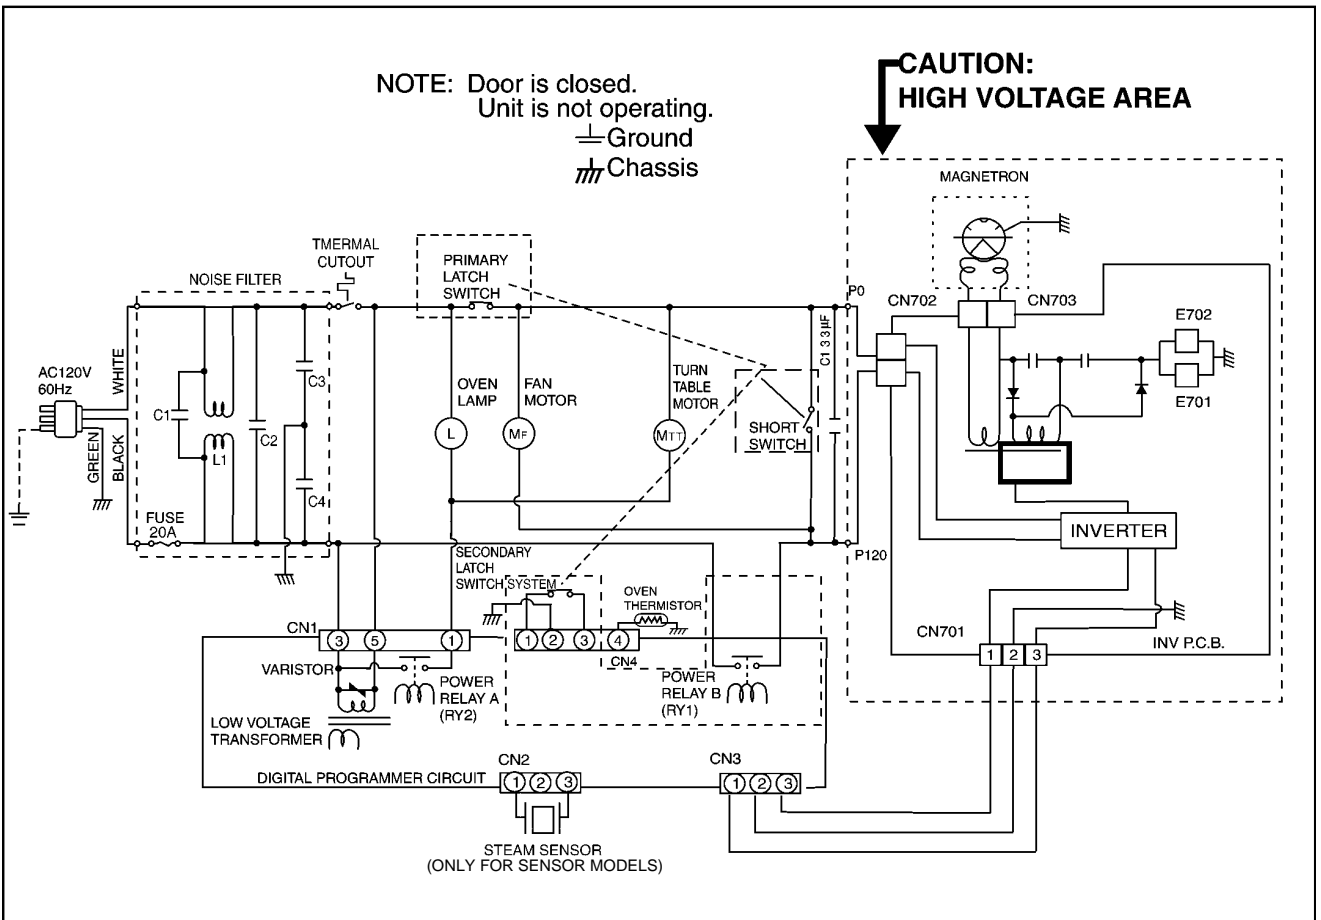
NOTE: Door is closed.
Unit is not operating.
Ground
Chassis

CAUTION:
HIGH VOLTAGE AREA

MAGNETRON

TMERMAL CUTOUT

NOISE FILTER

PRIMARY LATCH SWITCH

P0

CN702

CN703

E702

E701

AC120V 60Hz

WHITE

GREEN

BLACK

C1

L1

C2

C3

C4

FUSE 20A

OVEN LAMP

FAN MOTOR

TURN TABLE MOTOR

L

MF

MTT

SHORT SWITCH

C1 3 3μF

INVERTER

P120

SECONDARY LATCH SWITCH SYSTEM

OVEN THERMISTOR

CN1

3

5

1

1

2

3

4

CN4

CN701

1

2

3

INV P.C.B.

VARISTOR

POWER RELAY A (RY2)

POWER RELAY B (RY1)

LOW VOLTAGE TRANSFORMER

CN2

CN3

DIGITAL PROGRAMMER CIRCUIT

1

2

3

1

2

3

STEAM SENSOR
(ONLY FOR SENSOR MODELS)